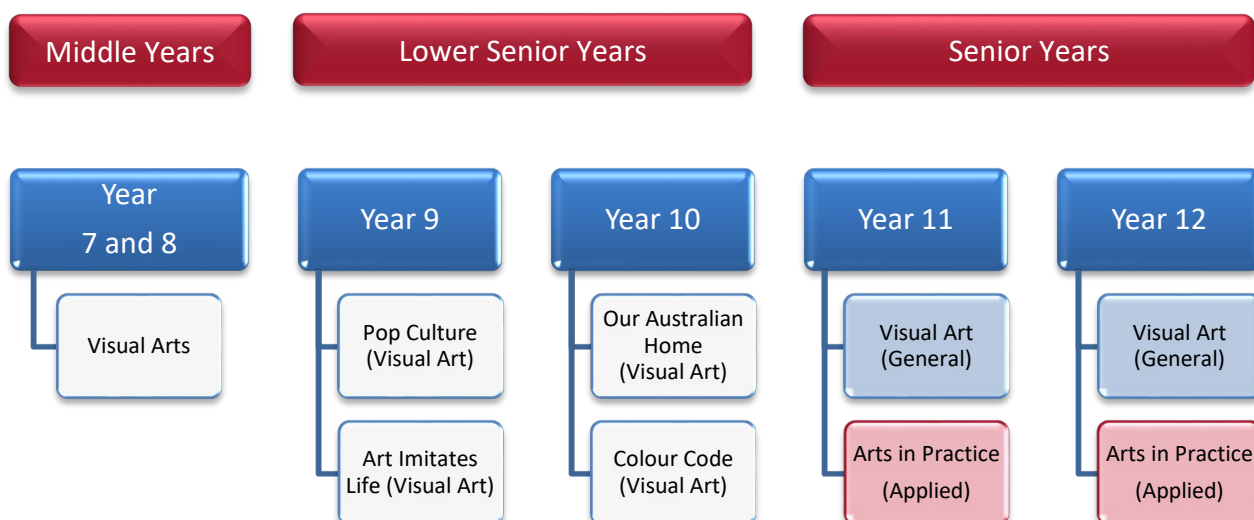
Middle Years

Lower Senior Years

Senior Years

Year 7 and 8

Visual Arts

Year 9

Pop Culture (Visual Art)

Art Imitates Life (Visual Art)

Year 10

Our Australian Home (Visual Art)

Colour Code (Visual Art)

Year 11

Visual Art (General)

Arts in Practice (Applied)

Year 12

Visual Art (General)

Arts in Practice (Applied)